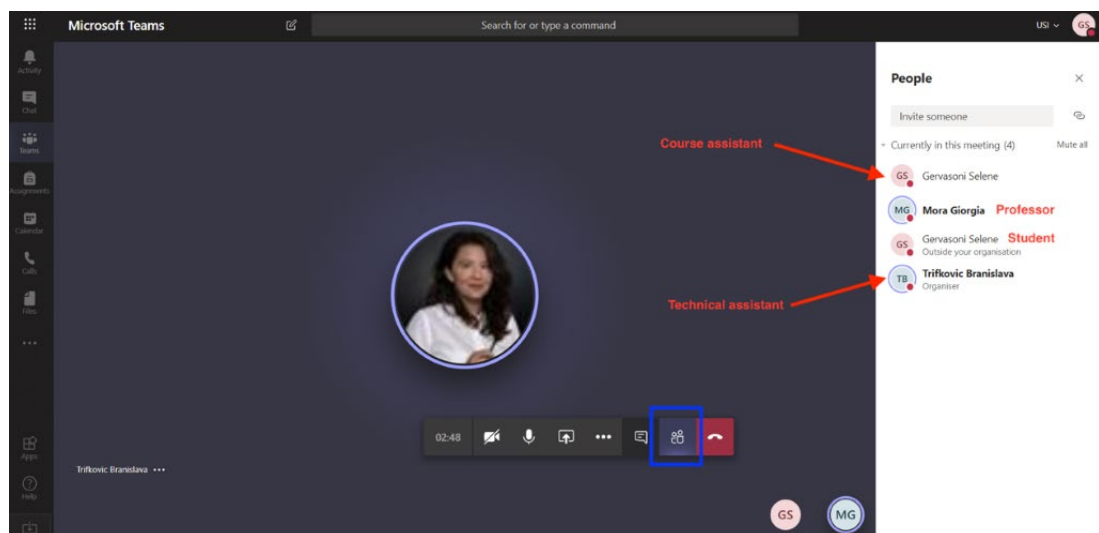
Microsoft Teams

Search for or type a command

USI

GS

Activity

Chat

Teams

Assignments

Calendar

Calls

Files

...

Apps

Help

People

Invite someone

Currently in this meeting (4)

Mute all

Course assistant

GS Gervasoni Selene

MG Mora Giorgia Professor

GS Gervasoni Selene Student
Outside your organisation

TB Trifkovic Branislava
Organiser

Technical assistant

02:48

Trifkovic Branislava ...

GS

MG